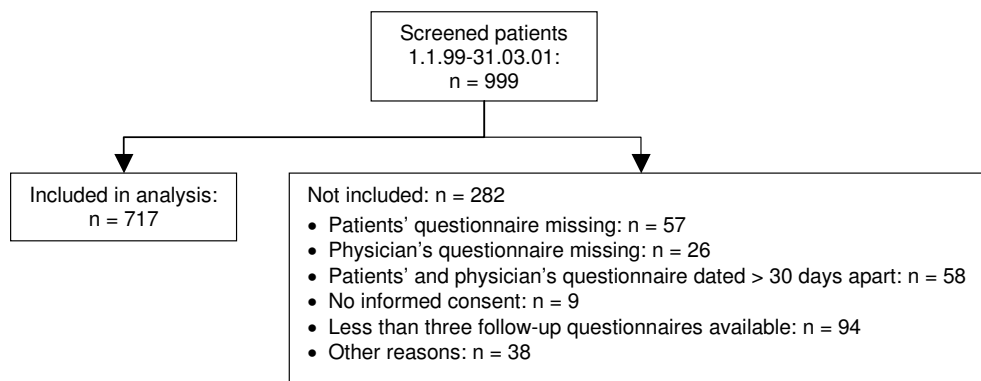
Screened patients
1.1.99-31.03.01:
n = 999

Included in analysis:
n = 717

Not included: n = 282

- Patients' questionnaire missing: n = 57
- Physician's questionnaire missing: n = 26
- Patients' and physician's questionnaire dated > 30 days apart: n = 58
- No informed consent: n = 9
- Less than three follow-up questionnaires available: n = 94
- Other reasons: n = 38